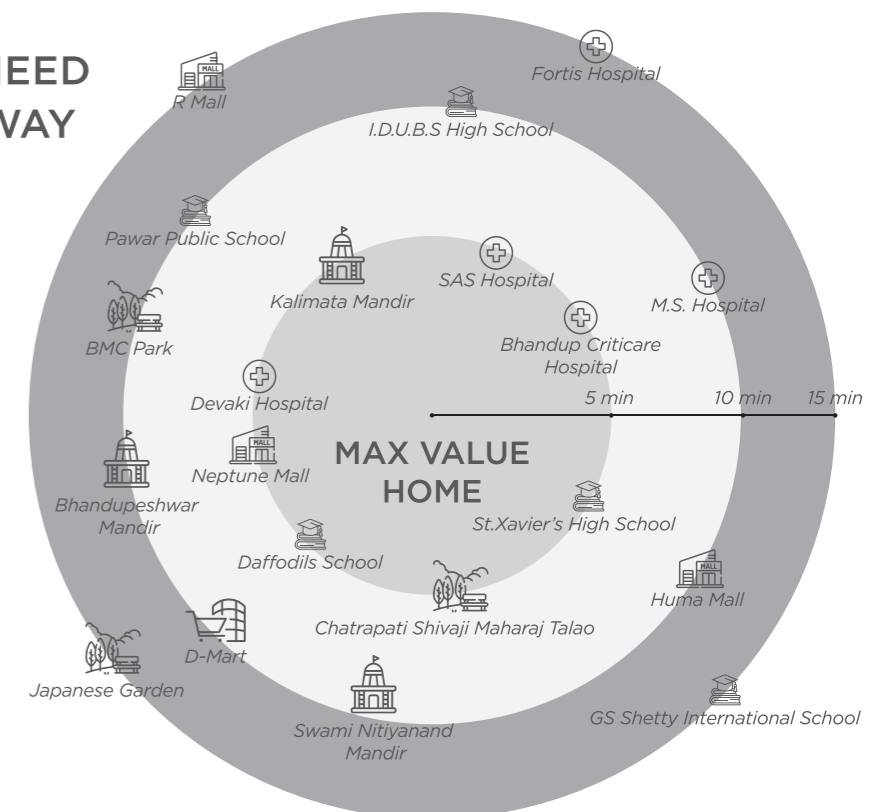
EED
VAY

MALL
R Mall

Fortis Hospital

I.D.U.B.S High School

Pawar Public School

Kalimata Mandir

SAS Hospital

M.S. Hospital

BMC Park

Bhandup Criticare Hospital

Devaki Hospital

5 min

10 min

15 min

MALL
Neptune Mall

MAX VALUE HOME

Bhandupeshwar Mandir

St.Xavier's High School

Daffodils School

MALL
Huma Mall

Chatrapati Shivaji Maharaj Talao

D-Mart

Japanese Garden

Swami Nitiyanand Mandir

GS Shetty International School